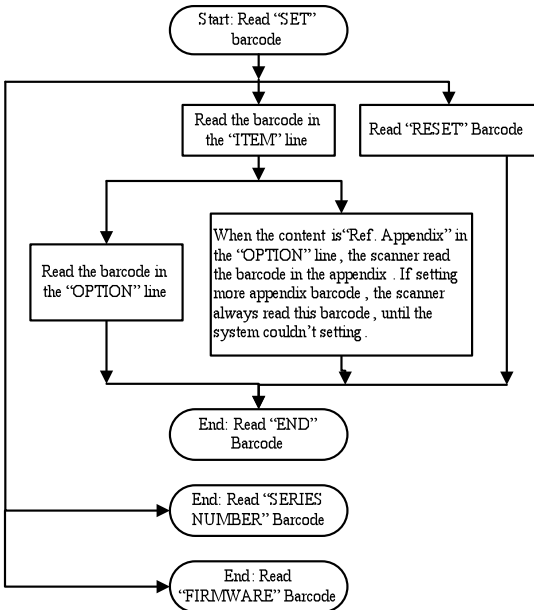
Start: Read “SET” barcode

Read the barcode in the “ITEM” line

Read “RESET” Barcode

Read the barcode in the “OPTION” line

When the content is“Ref. Appendix” in the “OPTION” line , the scanner read the barcode in the appendix . If setting more appendix barcode , the scanner always read this barcode , until the system couldn’t setting .

End: Read “END” Barcode

End: Read “SERIES NUMBER” Barcode

End: Read “FIRMWARE” Barcode